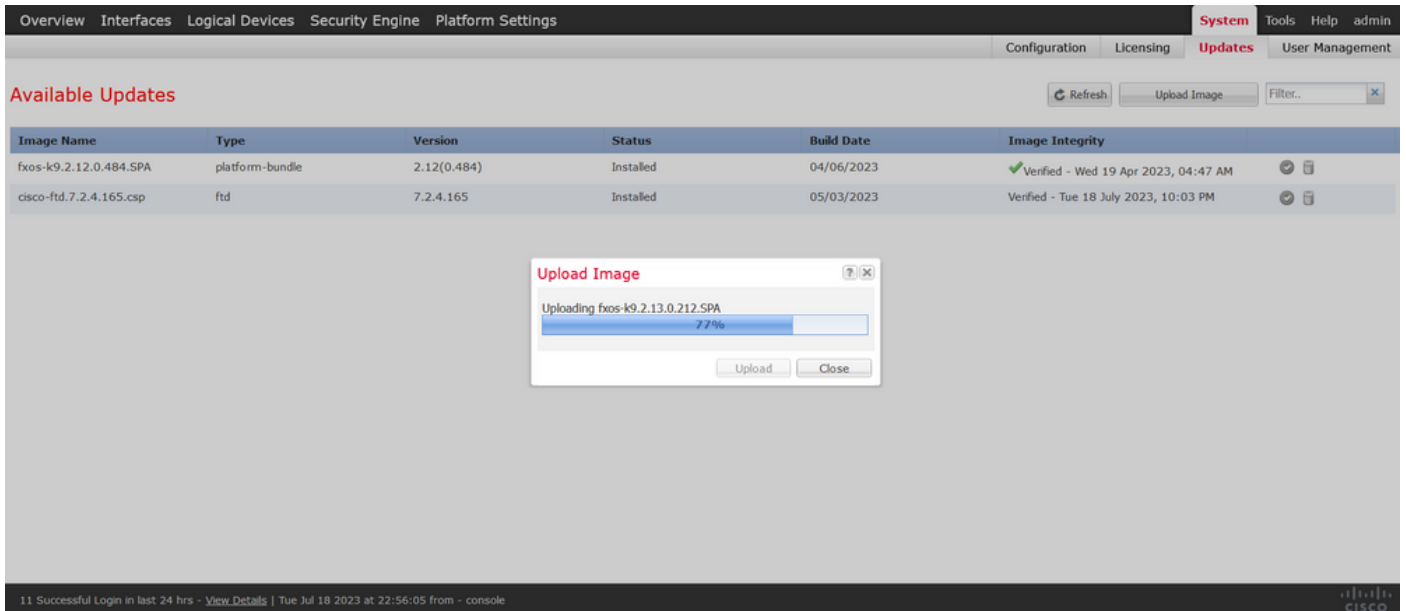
Overview Interfaces Logical Devices Security Engine Platform Settings System Tools Help admin

Configuration Licensing Updates User Management

Available Updates

Refresh Upload Image Filter..

| Image Name | Type | Version | Status | Build Date | Image Integrity |
|---|---|---|---|---|---|
| fxos-k9.2.12.0.484.SPA | platform-bundle | 2.12(0.484) | Installed | 04/06/2023 | Verified - Wed 19 Apr 2023, 04:47 AM |
| cisco-ftd.7.2.4.165.csp | ftd | 7.2.4.165 | Installed | 05/03/2023 | Verified - Tue 18 July 2023, 10:03 PM |

Upload Image

Uploading fxos-k9.2.13.0.212.SPA

77%

Upload Close

11 Successful Login in last 24 hrs - View Details | Tue Jul 18 2023 at 22:56:05 from - console

cisco